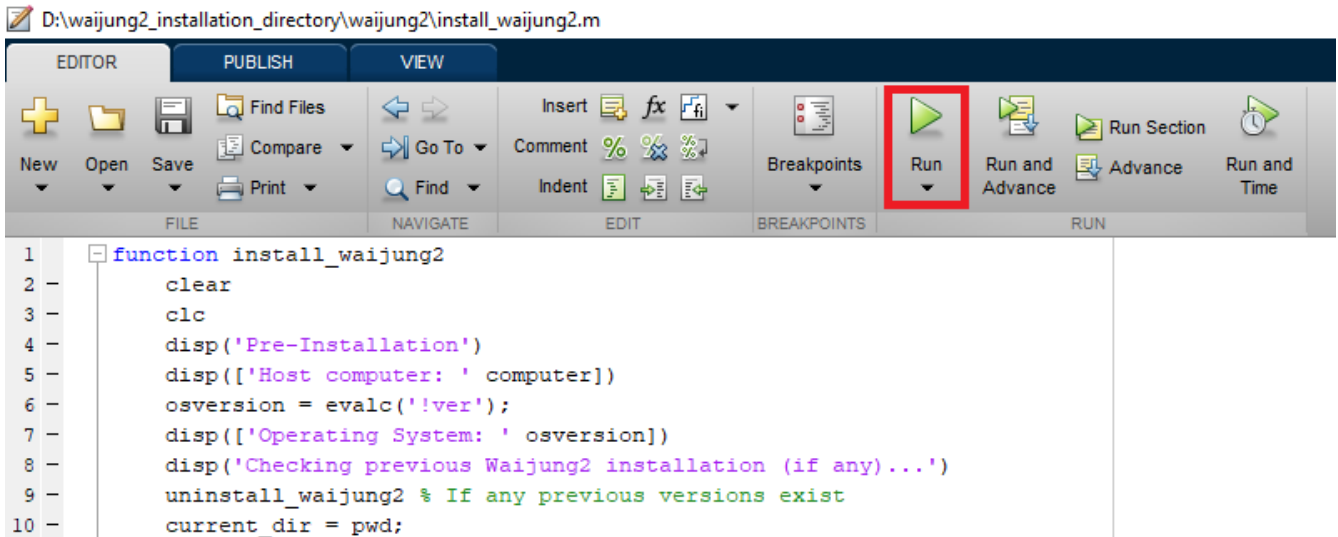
D:\waijung2_installation_directory\waijung2\install_waijung2.m

EDITOR PUBLISH VIEW

New Open Save Find Files Compare Print FILE

Go To Find NAVIGATE

Insert Comment Indent EDIT

Breakpoints BREAKPOINTS

Run Run and Advance Run Section Advance Run and Time RUN

1 function install_waijung2
2 – clear
3 – clc
4 – disp('Pre-Installation')
5 – disp(['Host computer: ' computer])
6 – osversion = evalc('!ver');
7 – disp(['Operating System: ' osversion])
8 – disp('Checking previous Waijung2 installation (if any)...')
9 – uninstall_waijung2 % If any previous versions exist
10 – current_dir = pwd;